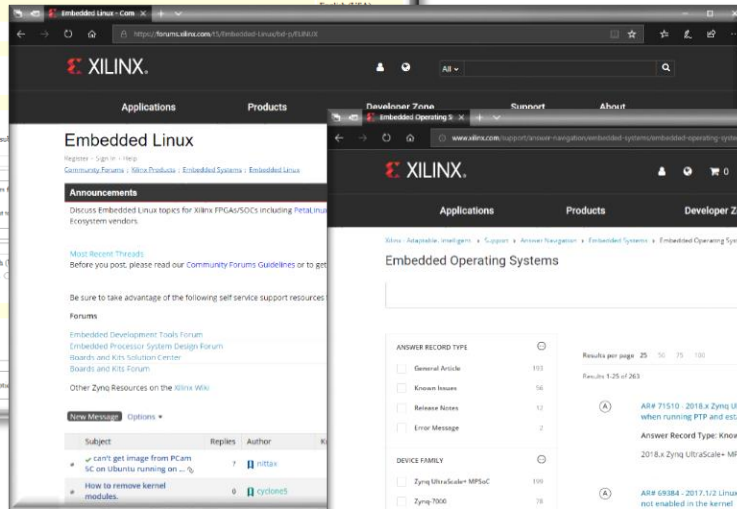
Embedded Linux - Com ×
https://forums.xilinx.com/t5/Embedded-Linux/bd-p/ELINUX
XILINX.
All
Applications
Products
Developer Zone
Support
About
Embedded Linux
Register · Sign In · Help
Community Forums : Xilinx Products : Embedded Systems : Embedded Linux
Announcements
Discuss Embedded Linux topics for Xilinx FPGAs/SOCs including PetaLinu
Ecosystem vendors.
Most Recent Threads
Before you post, please read our Community Forums Guidelines or to get
Be sure to take advantage of the following self service support resources
Forums
Embedded Development Tools Forum
Embedded Processor System Design Forum
Boards and Kits Solution Center
Boards and Kits Forum
Other Zynq Resources on the Xilinx Wiki
New Message Options
| Subject | Replies | Author |
|---|---|---|
| can't get image from PCam 5C on Ubuntu running on ... | 7 | nittax |
| How to remove kernel modules. | 0 | cyclone5 |

Embedded Operating S ×
www.xilinx.com/support/answer-navigation/embedded-systems/embedded-operating-syste
XILINX.
Applications
Products
Developer Z
Xilinx - Adaptable. Intelligent. › Support › Answer Navigation › Embedded Systems › Embedded Operating Sys
Embedded Operating Systems
ANSWER RECORD TYPE
General Article 193
Known Issues 56
Release Notes 12
Error Message 2
DEVICE FAMILY
Zynq UltraScale+ MPSoC 199
Zynq-7000 78
Results per page 25 50 75 100
Results 1-25 of 263
AR# 71510 - 2018.x Zynq U when running PTP and est
Answer Record Type: Know
2018.x Zynq UltraScale+ MP
AR# 69384 - 2017.1/2 Linux not enabled in the kernel